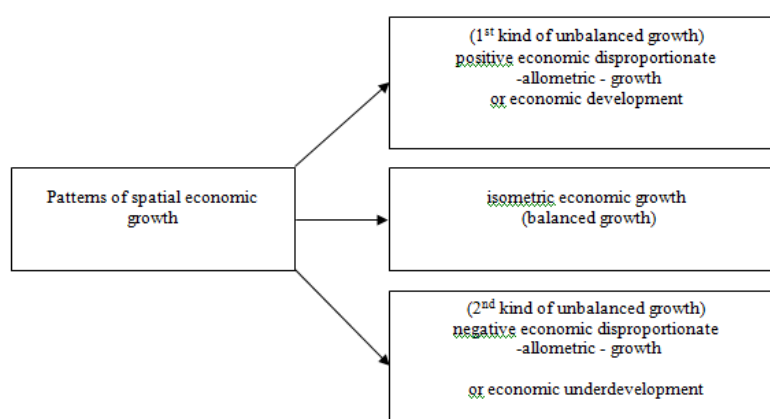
Patterns of spatial economic growth

(1$^{st}$ kind of unbalanced growth)
positive economic disproportionate
-allometric - growth
or economic development

isometric economic growth
(balanced growth)

(2$^{nd}$ kind of unbalanced growth)
negative economic disproportionate
-allometric - growth

or economic underdevelopment